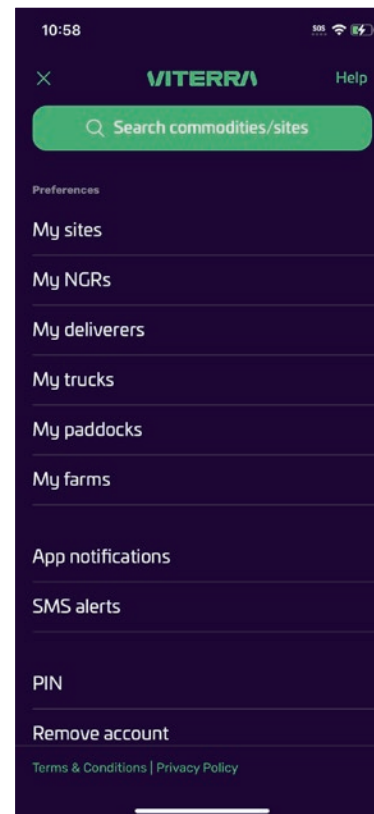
10:58

SOS

×

VITERRA

Help

Search commodities/sites

Preferences

My sites

My NGRs

My deliverers

My trucks

My paddocks

My farms

App notifications

SMS alerts

PIN

Remove account

Terms & Conditions | Privacy Policy